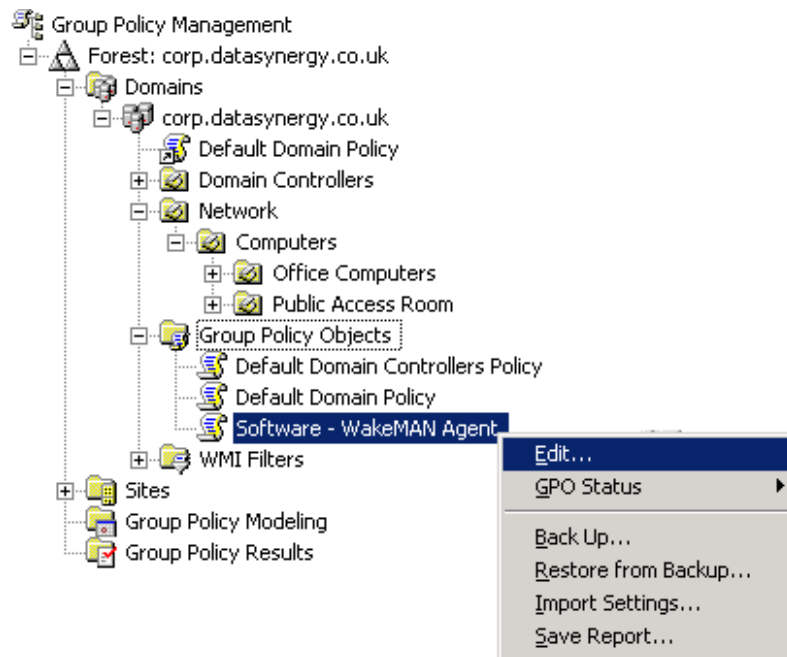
Group Policy Management
Forest: corp.datasynergy.co.uk
Domains
corp.datasynergy.co.uk
Default Domain Policy
Domain Controllers
Network
Computers
Office Computers
Public Access Room
Group Policy Objects
Default Domain Controllers Policy
Default Domain Policy
Software - WakeMAN Agent
WMI Filters
Sites
Group Policy Modeling
Group Policy Results

Edit...
GPO Status
Back Up...
Restore from Backup...
Import Settings...
Save Report...